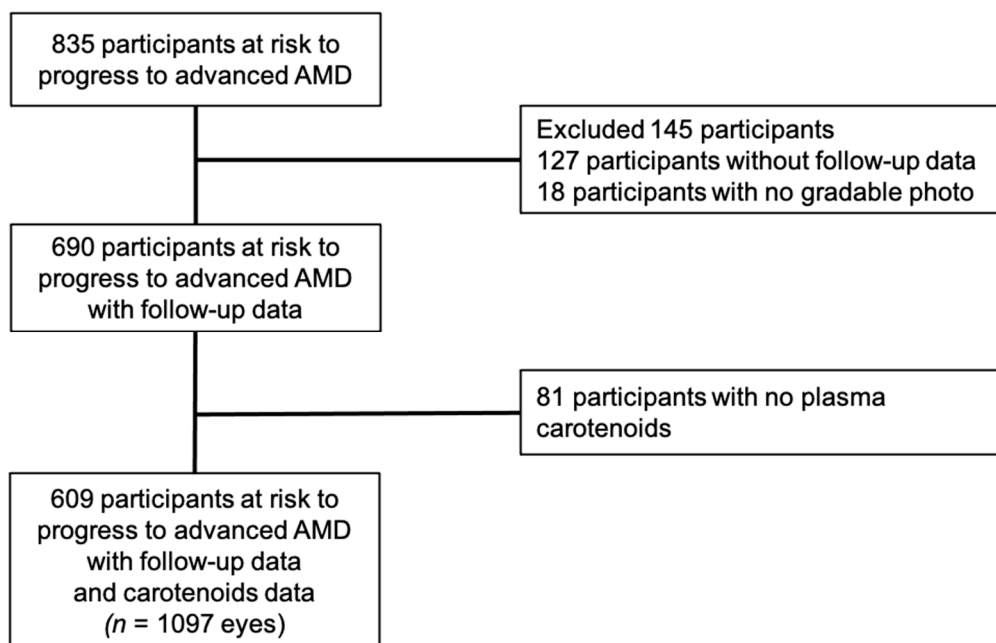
835 participants at risk to progress to advanced AMD

Excluded 145 participants
127 participants without follow-up data
18 participants with no gradable photo

690 participants at risk to progress to advanced AMD with follow-up data

81 participants with no plasma carotenoids

609 participants at risk to progress to advanced AMD with follow-up data and carotenoids data
($n$ = 1097 eyes)